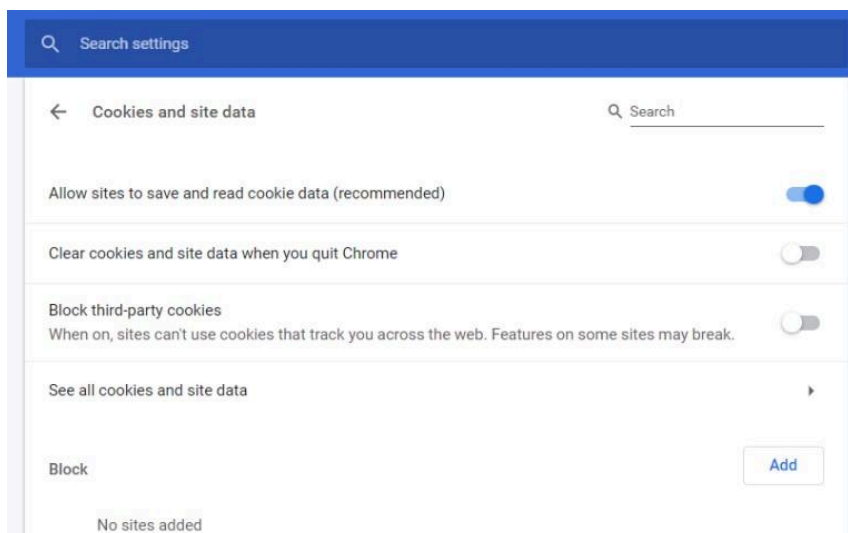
Search settings

Cookies and site data

Search

Allow sites to save and read cookie data (recommended)

Clear cookies and site data when you quit Chrome

Block third-party cookies
When on, sites can't use cookies that track you across the web. Features on some sites may break.

See all cookies and site data

Block

Add

No sites added